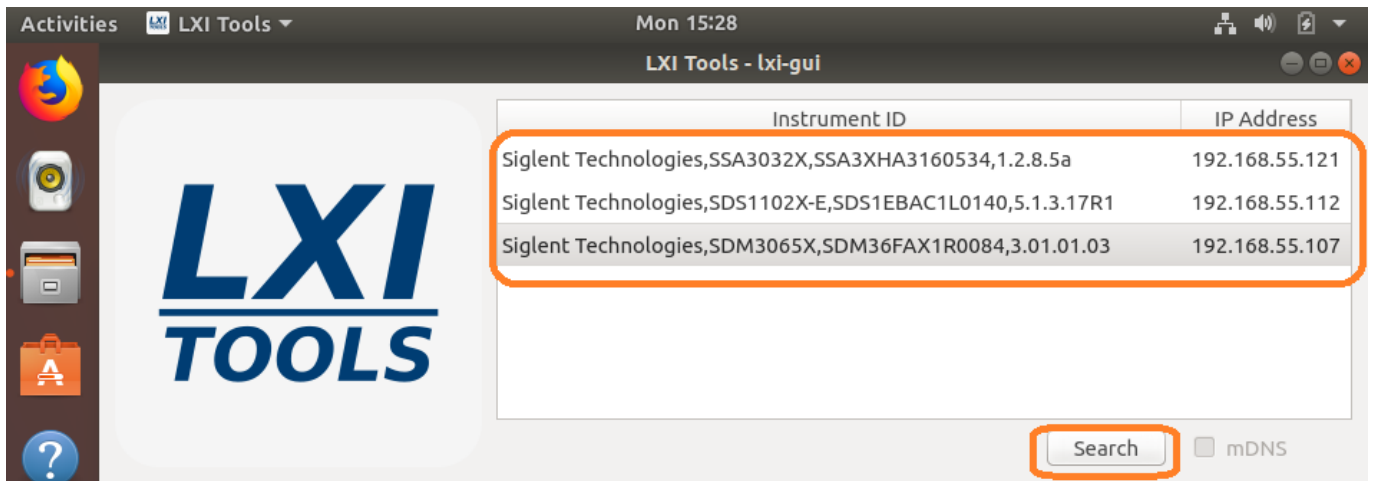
Activities LXI Tools Mon 15:28

LXI Tools - lxi-gui

LXI TOOLS

| Instrument ID | IP Address |
|---|---|
| Siglent Technologies,SSA3032X,SSA3XHA3160534,1.2.8.5a | 192.168.55.121 |
| Siglent Technologies,SDS1102X-E,SDS1EBAC1L0140,5.1.3.17R1 | 192.168.55.112 |
| Siglent Technologies,SDM3065X,SDM36FAX1R0084,3.01.01.03 | 192.168.55.107 |

Search mDNS